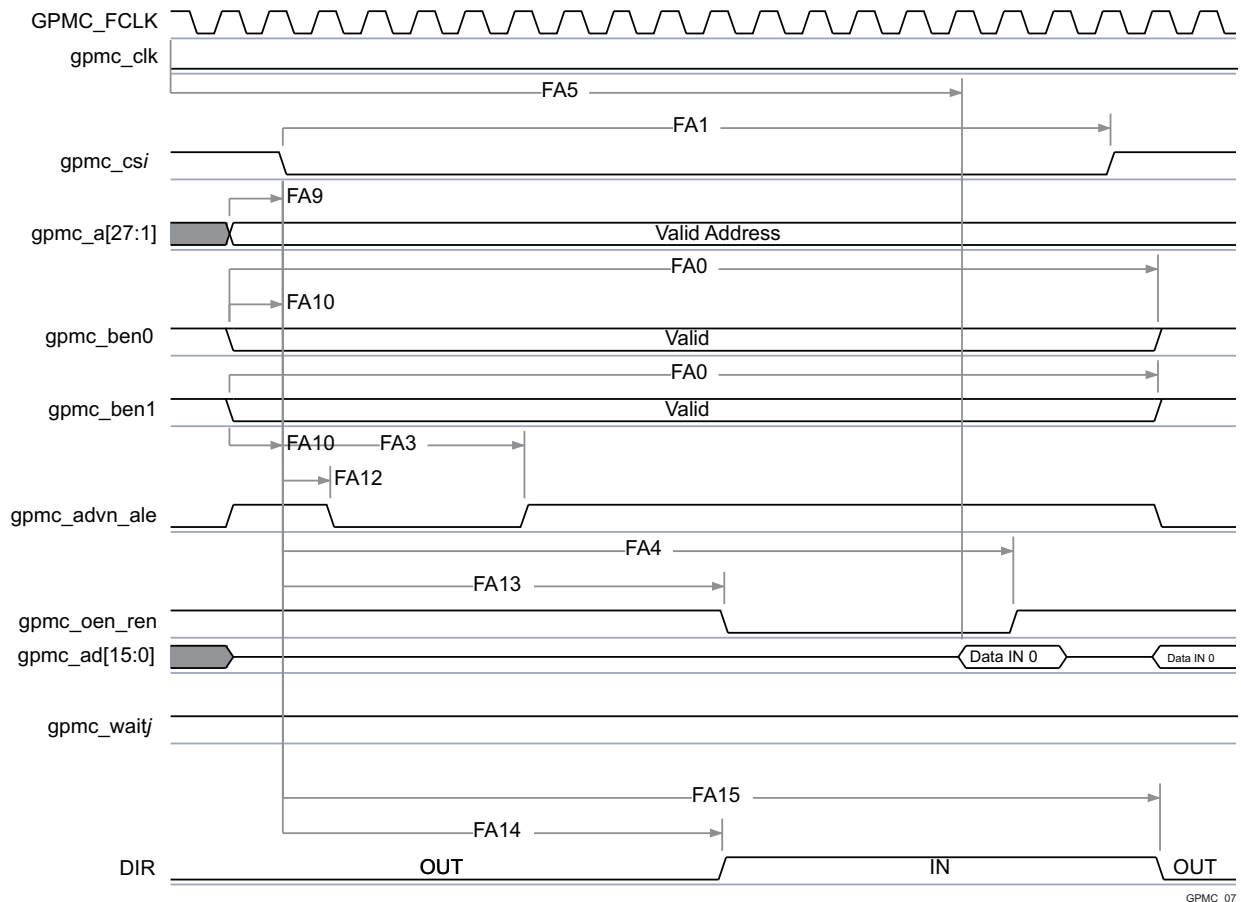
GPMC_FCLK
gpmc_clk
FA5
FA1
gpmc_cs$i$
FA9
gpmc_a[27:1]
Valid Address
FA0
FA10
gpmc_ben0
Valid
FA0
gpmc_ben1
Valid
FA10
FA3
FA12
gpmc_advn_ale
FA4
FA13
gpmc_oen_ren
gpmc_ad[15:0]
Data IN 0
Data IN 0
gpmc_wait$j$
FA15
FA14
DIR
OUT
IN
OUT
GPMC_07